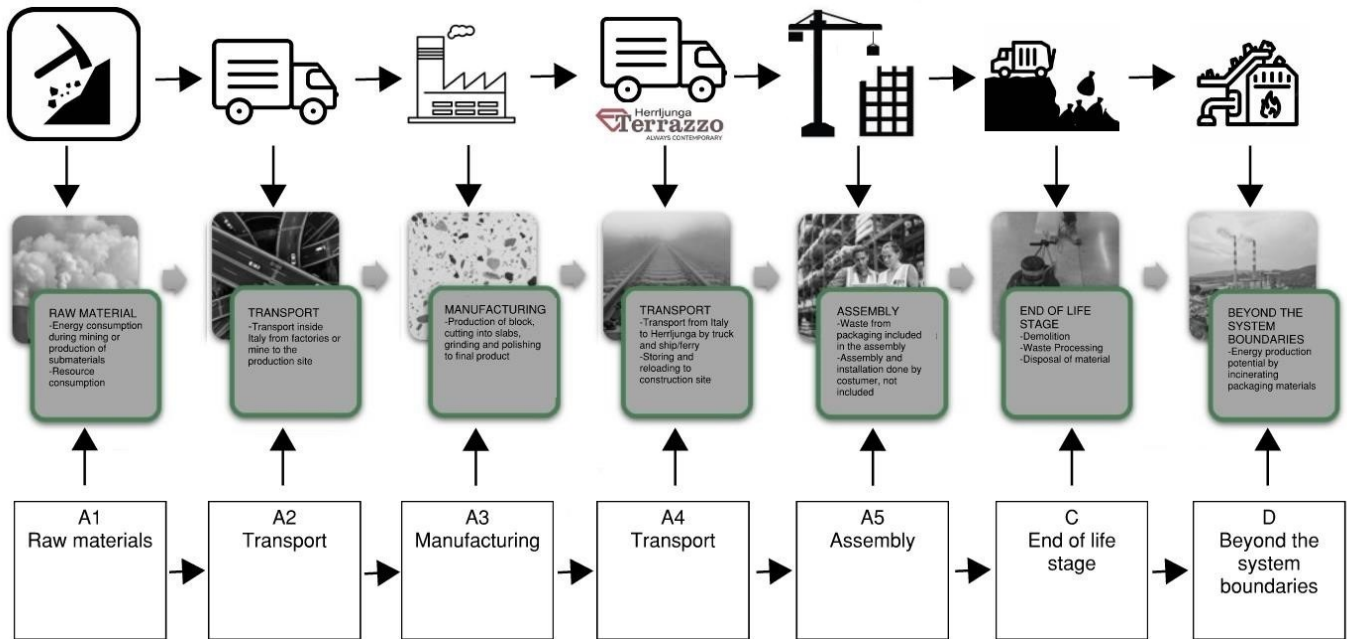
Herrljunga Terrazzo
ALWAYS CONTEMPORARY

BOUNDARIES

RAW MATERIAL
-Energy consumption during mining or production of submaterials
-Resource consumption

TRANSPORT
-Transport inside Italy from factories or mine to the production site

MANUFACTURING
-Production of block, cutting into slabs, grinding and polishing to final product

TRANSPORT
-Transport from Italy to Herrljunga by truck and ship/ferry
-Storing and reloading to construction site

ASSEMBLY
-Waste from packaging included in the assembly
-Assembly and installation done by costumer, not included

END OF LIFE STAGE
-Demolition
-Waste Processing
-Disposal of material

BEYOND THE SYSTEM BOUNDARIES
-Energy production potential by incinerating packaging materials

A1
Raw materials

A2
Transport

A3
Manufacturing

A4
Transport

A5
Assembly

C
End of life stage

D
Beyond the system boundaries